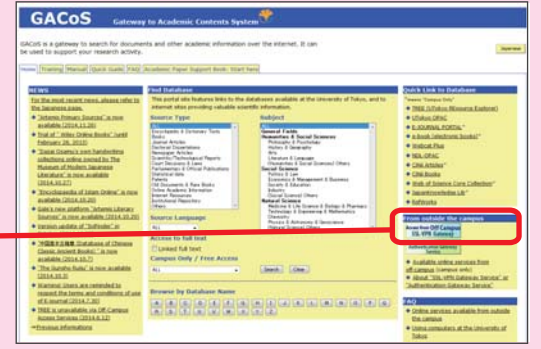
GACoS Gateway to Academic Contents System

GACoS is a gateway to search for documents and other academic information over the internet. It can be used to support your research activity.

Japanese

Home | Training | Manual | Quick Guide | FAQ | Academic Paper Support Desk: Start here

NEWS

For the most recent news, please refer to the Japanese page.

"Artemis Primary Sources" is now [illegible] (2014.11.20)

Trial of "Wiley Online Books" (until February 28, 2015)

"Japan Quarry's own handwritten collections online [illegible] by The Museum of Modern Japanese Literature" is now available (2014.10.27)

"Encyclopaedia of Islam Online" is now available (2014.10.20)

Gale's new platform "Artemis Literary Sources" is now available (2014.10.20)

Japanese version of "Softgate" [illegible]

"中国基本古籍庫 (Database of Chinese Classic Ancient Books)" is now available (2014.10.7)

"The Gunshu Ruiju" is now available (2014.10.3)

[Kamoru] Users are reminded to respect the terms and conditions of use of E-journal (2014.7.30)

TREE is unavailable via Off Campus Access Service (2014.6.12)

Previous informations

Find Database

This portal site features links to the databases available at the University of Tokyo, and to internet sites providing valuable scientific information.

Source Type

Subject

General Fields
Humanities & Social Sciences
Philosophy & Psychology
History & Geography
Arts
Literature & Language
Humanities & Social Sciences Others
Social Science
Politics & Law
Economics & Management & Business
Society & Education
Statistics
Social Science Others
Natural Science
Medicine & Life Science & Biology & Pharmacy
Technology & Engineering & Mathematics
Chemistry
Physics & Astronomy & Geoscience
Natural Science Others

Source Language

ALL

Access to full text

Limited full text

Campus Only / Free Access

ALL

Search | Clear

Browse by Database Name

Quick Link to Database

*means "Campus Only"

TREE (UTokyo REsource Explorer)
UTokyo OPAC
E-JOURNAL PORTAL*
E-book (electronic books)*
Webcat Plus
NII-OPAC
CiNii Articles
CiNii Books
Web of Science Core Collection*
JapanKnowledge Lib*
RefWorks

From outside the campus

Access from Off Campus (SSL-VPN Gateway)

Authentication Gateway Service

Available online services from off-campus (campus only)

About "SSL-VPN Gateway Service" or "Authentication Gateway Service"

FAQ

Online services available from outside the campus

Using computers at the University of Tokyo